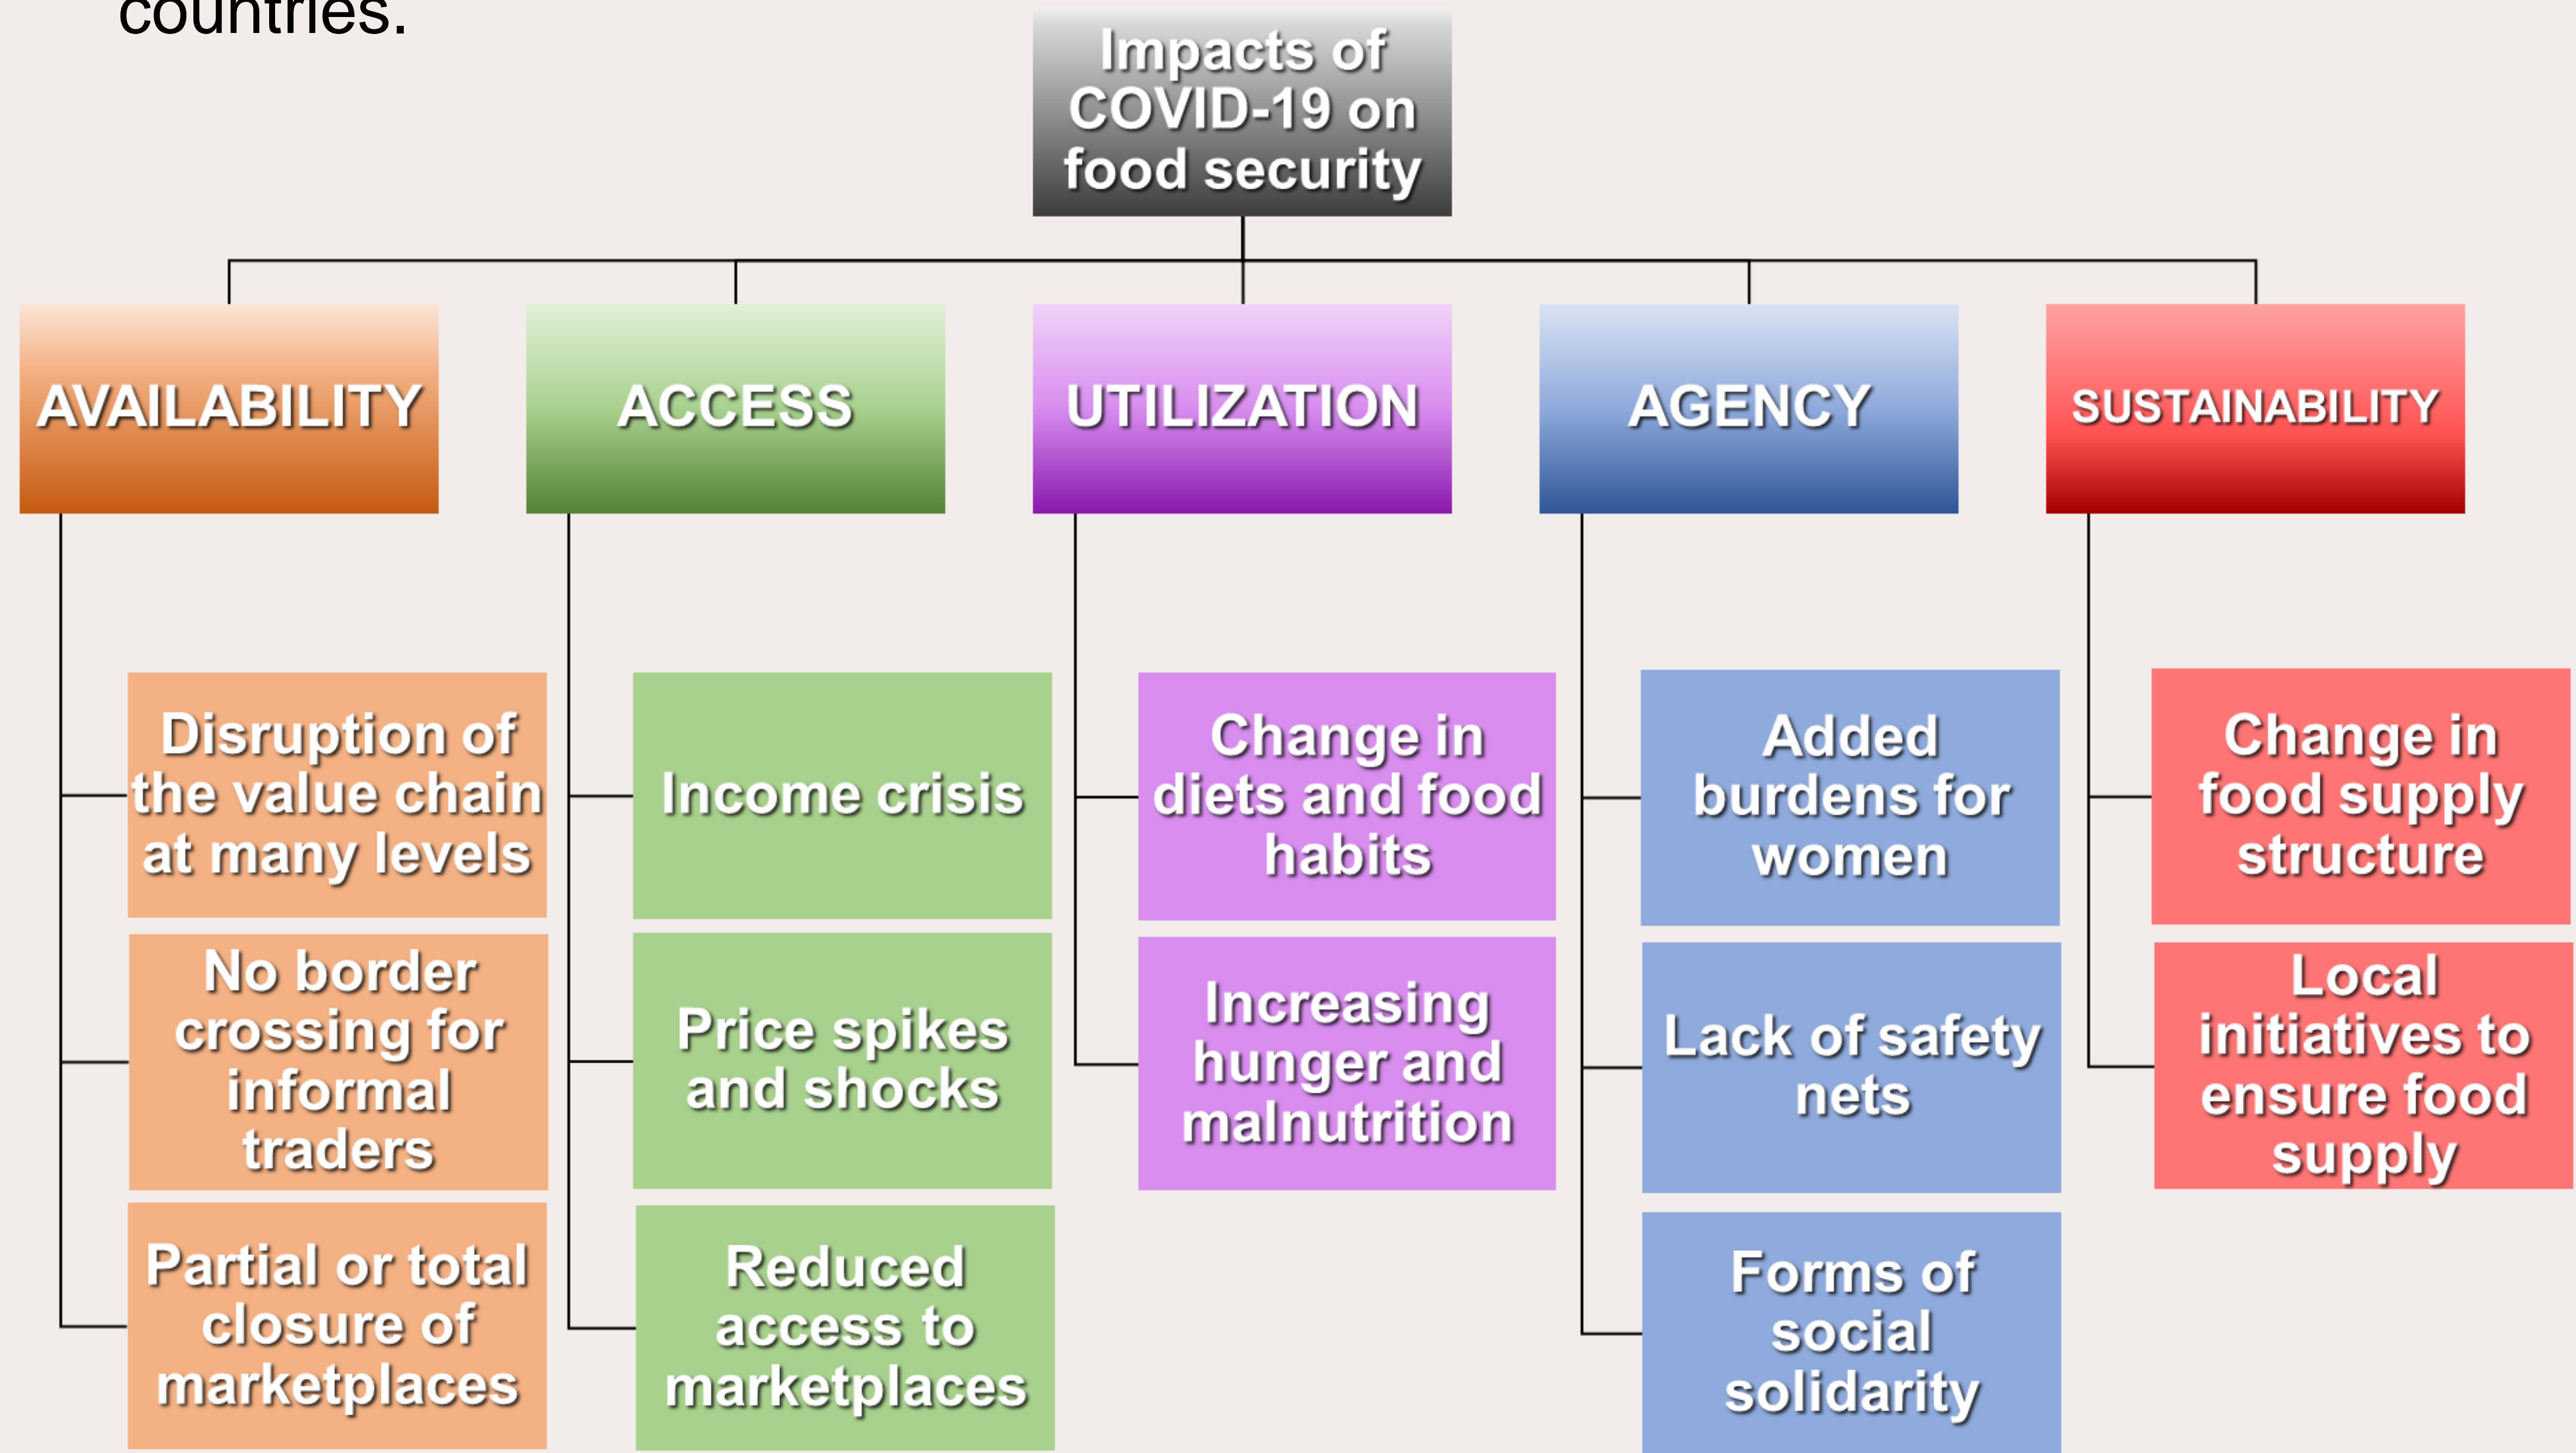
countries.

Impacts of COVID-19 on food security

AVAILABILITY

Disruption of the value chain at many levels

No border crossing for informal traders

Partial or total closure of marketplaces

ACCESS

Income crisis

Price spikes and shocks

Reduced access to marketplaces

UTILIZATION

Change in diets and food habits

Increasing hunger and malnutrition

AGENCY

Added burdens for women

Lack of safety nets

Forms of social solidarity

SUSTAINABILITY

Change in food supply structure

Local initiatives to ensure food supply